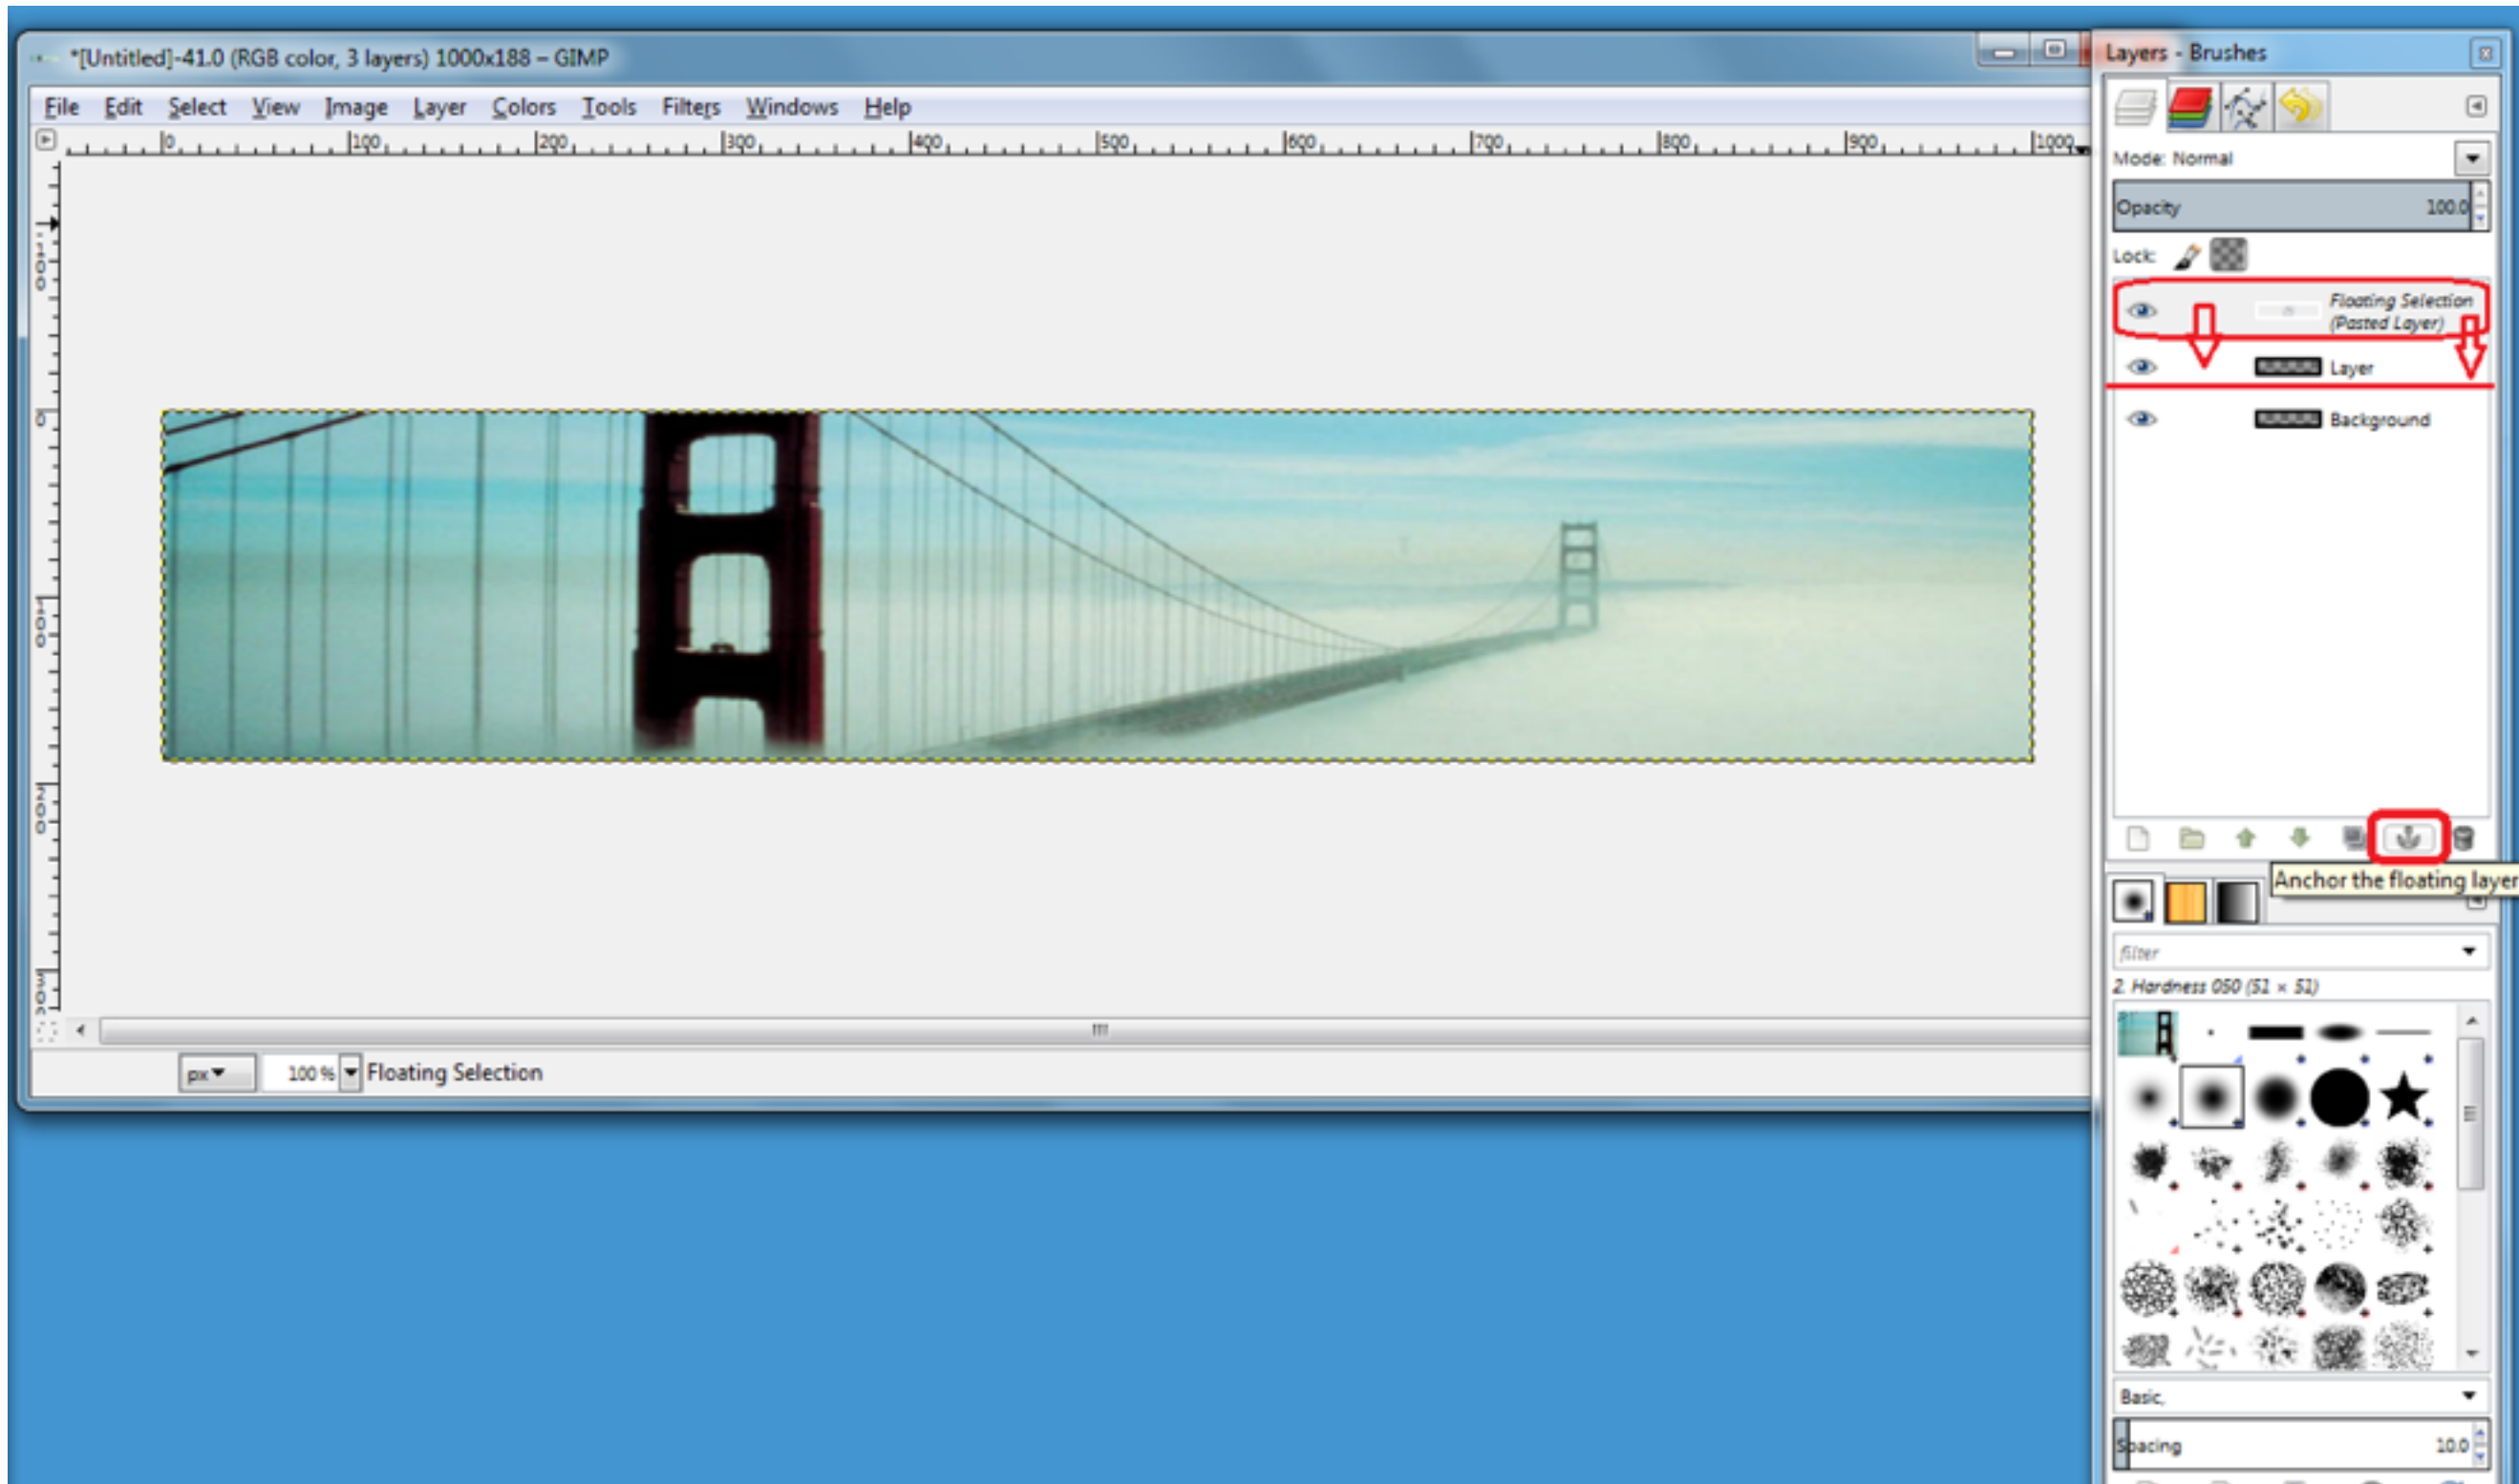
*[Untitled]-41.0 (RGB color, 3 layers) 1000x188 – GIMP

File Edit Select View Image Layer Colors Tools Filters Windows Help

0 100 200 300 400 500 600 700 800 900 1000

px 100 % Floating Selection

Layers - Brushes

Mode: Normal

Opacity 100.0

Lock:

Floating Selection (Pasted Layer)

Layer

Background

Anchor the floating layer

filter

2. Hardness 050 (51 × 51)

Basic,

Spacing 10.0